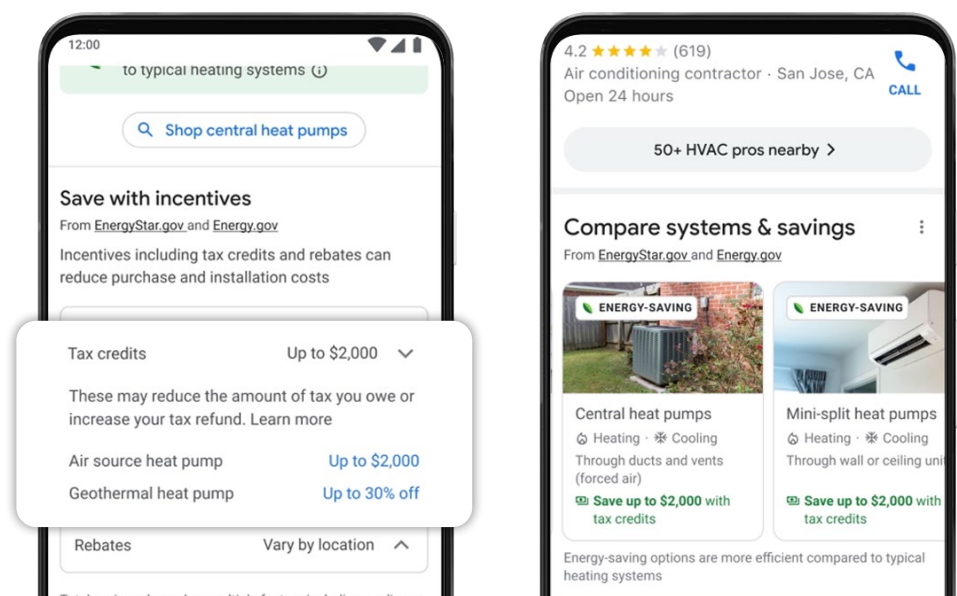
12:00

to typical heating systems

Shop central heat pumps

Save with incentives
From EnergyStar.gov and Energy.gov
Incentives including tax credits and rebates can reduce purchase and installation costs

Tax credits Up to \$2,000
These may reduce the amount of tax you owe or increase your tax refund. Learn more
Air source heat pump Up to \$2,000
Geothermal heat pump Up to 30% off

Rebates Vary by location

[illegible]

4.2 ★★★★ (619)
Air conditioning contractor · San Jose, CA
Open 24 hours
CALL

50+ HVAC pros nearby >

Compare systems & savings
From EnergyStar.gov and Energy.gov

ENERGY-SAVING
Central heat pumps
Heating · Cooling
Through ducts and vents (forced air)
Save up to \$2,000 with tax credits

ENERGY-SAVING
Mini-split heat pumps
Heating · Cooling
Through wall or ceiling unit
Save up to \$2,000 with tax credits

Energy-saving options are more efficient compared to typical heating systems